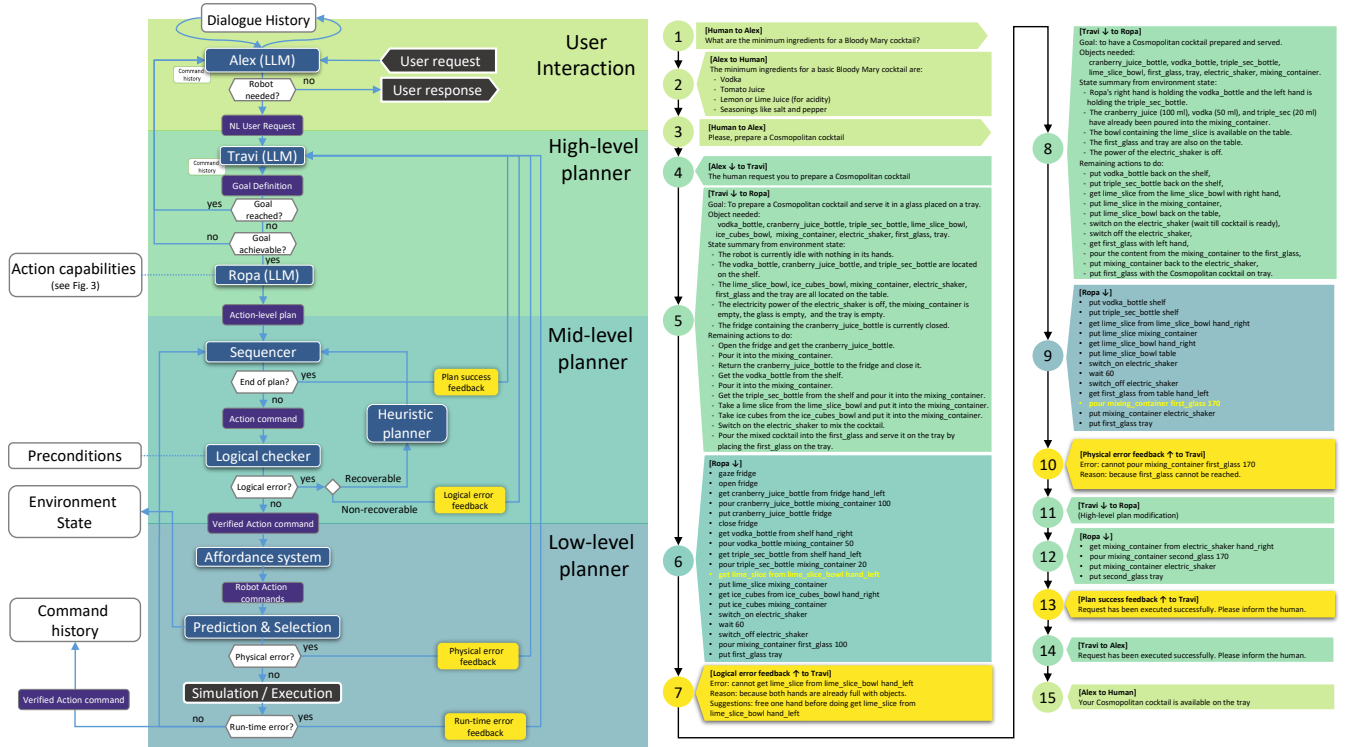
Dialogue History

User Interaction

Alex (LLM)

Command history

User request

Robot needed?

no

User response

NL User Request

High-level planner

Travi (LLM)

Command history

Goal Definition

yes

Goal reached?

no

no

Goal achievable?

yes

Action capabilities
(see Fig. 3)

Ropa (LLM)

Action-level plan

Mid-level planner

Sequencer

End of plan?

yes

Plan success feedback

no

Action command

Heuristic planner

Preconditions

Logical checker

Logical error?

yes

Recoverable

Non-recoverable

Logical error feedback

Environment State

no

Verified Action command

Low-level planner

Affordance system

Robot Action commands

Command history

Prediction & Selection

Physical error?

yes

Physical error feedback

no

Simulation / Execution

Verified Action command

no

Run-time error?

yes

Run-time error feedback

1
[Human to Alex]
What are the minimum ingredients for a Bloody Mary cocktail?

2
[Alex to Human]
The minimum ingredients for a basic Bloody Mary cocktail are:
- Vodka
- Tomato Juice
- Lemon or Lime Juice (for acidity)
- Seasonings like salt and pepper

3
[Human to Alex]
Please, prepare a Cosmopolitan cocktail

4
[Alex ↓ to Travi]
The human request you to prepare a Cosmopolitan cocktail

5
[Travi ↓ to Ropa]
Goal: To prepare a Cosmopolitan cocktail and serve it in a glass placed on a tray.
Object needed:
vodka_bottle, cranberry_juice_bottle, triple_sec_bottle, lime_slice_bowl, ice_cubes_bowl, mixing_container, electric_shaker, first_glass, tray.
State summary from environment state:
- The robot is currently idle with nothing in its hands.
- The vodka_bottle, cranberry_juice_bottle, and triple_sec_bottle are located on the shelf.
- The lime_slice_bowl, ice_cubes_bowl, mixing_container, electric_shaker, first_glass and the tray are all located on the table.
- The electricity power of the electric_shaker is off, the mixing_container is empty, the glass is empty, and the tray is empty.
- The fridge containing the cranberry_juice_bottle is currently closed.
Remaining actions to do:
- Open the fridge and get the cranberry_juice_bottle.
- Pour it into the mixing_container.
- Return the cranberry_juice_bottle to the fridge and close it.
- Get the vodka_bottle from the shelf.
- Pour it into the mixing_container.
- Get the triple_sec_bottle from the shelf and pour it into the mixing_container.
- Take a lime slice from the lime_slice_bowl and put it into the mixing_container.
- Take ice cubes from the ice_cubes_bowl and put it into the mixing_container.
- Switch on the electric_shaker to mix the cocktail.
- Pour the mixed cocktail into the first_glass and serve it on the tray by placing the first_glass on the tray.

6
[Ropa ↓]
• gaze fridge
• open fridge
• get cranberry_juice_bottle from fridge hand_left
• pour cranberry_juice_bottle mixing_container 100
• put cranberry_juice_bottle fridge
• close fridge
• get vodka_bottle from shelf hand_right
• pour vodka_bottle mixing_container 50
• get triple_sec_bottle from shelf hand_left
• pour triple_sec_bottle mixing_container 20
• get lime_slice from lime_slice_bowl hand_left
• put lime_slice mixing_container
• get ice_cubes from ice_cubes_bowl hand_right
• put ice_cubes mixing_container
• switch_on electric_shaker
• wait 60
• switch_off electric_shaker
• pour mixing_container first_glass 100
• put first_glass tray

7
[Logical error feedback ↑ to Travi]
Error: cannot get lime_slice from lime_slice_bowl hand_left
Reason: because both hands are already full with objects.
Suggestions: free one hand before doing get lime_slice from lime_slice_bowl hand_left

8
[Travi ↓ to Ropa]
Goal: to have a Cosmopolitan cocktail prepared and served.
Objects needed:
cranberry_juice_bottle, vodka_bottle, triple_sec_bottle, lime_slice_bowl, first_glass, tray, electric_shaker, mixing_container.
State summary from environment state:
- Ropa's right hand is holding the vodka_bottle and the left hand is holding the triple_sec_bottle.
- The cranberry_juice (100 ml), vodka (50 ml), and triple_sec (20 ml) have already been poured into the mixing_container.
- The bowl containing the lime_slice is available on the table.
- The first_glass and tray are also on the table.
- The power of the electric_shaker is off.
Remaining actions to do:
- put vodka_bottle back on the shelf,
- put triple_sec_bottle back on the shelf,
- get lime_slice from the lime_slice_bowl with right hand,
- put lime_slice in the mixing_container,
- put lime_slice_bowl back on the table,
- switch on the electric_shaker (wait till cocktail is ready),
- switch off the electric_shaker,
- get first_glass with left hand,
- pour the content from the mixing_container to the first_glass,
- put mixing_container back to the electric_shaker,
- put first_glass with the Cosmopolitan cocktail on tray.

9
[Ropa ↓]
• put vodka_bottle shelf
• put triple_sec_bottle shelf
• get lime_slice from lime_slice_bowl hand_right
• put lime_slice mixing_container
• get lime_slice_bowl hand_right
• put lime_slice_bowl table
• switch_on electric_shaker
• wait 60
• switch_off electric_shaker
• get first_glass from table hand_left
• pour mixing_container first_glass 170
• put mixing_container electric_shaker
• put first_glass tray

10
[Physical error feedback ↑ to Travi]
Error: cannot pour your mixing_container first_glass 170
Reason: because first_glass cannot be reached.

11
[Travi ↓ to Ropa]
(High-level plan modification)

12
[Ropa ↓]
• get mixing_container from electric_shaker hand_right
• pour mixing_container second_glass 170
• put mixing_container electric_shaker
• put second_glass tray

13
[Plan success feedback ↑ to Travi]
Request has been executed successfully. Please inform the human.

14
[Travi to Alex]
Request has been executed successfully. Please inform the human.

15
[Alex to Human]
Your Cosmopolitan cocktail is available on the tray